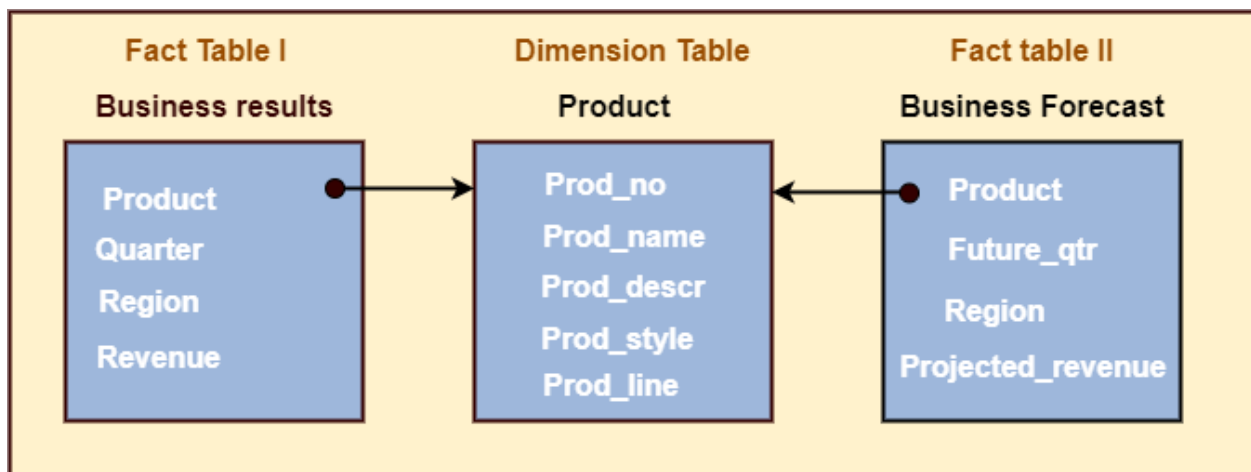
Fact Table I

Business results

Product
Quarter
Region
Revenue

Dimension Table

Product

Prod_no
Prod_name
Prod_descr
Prod_style
Prod_line

Fact table II

Business Forecast

Product
Future_qtr
Region
Projected_revenue